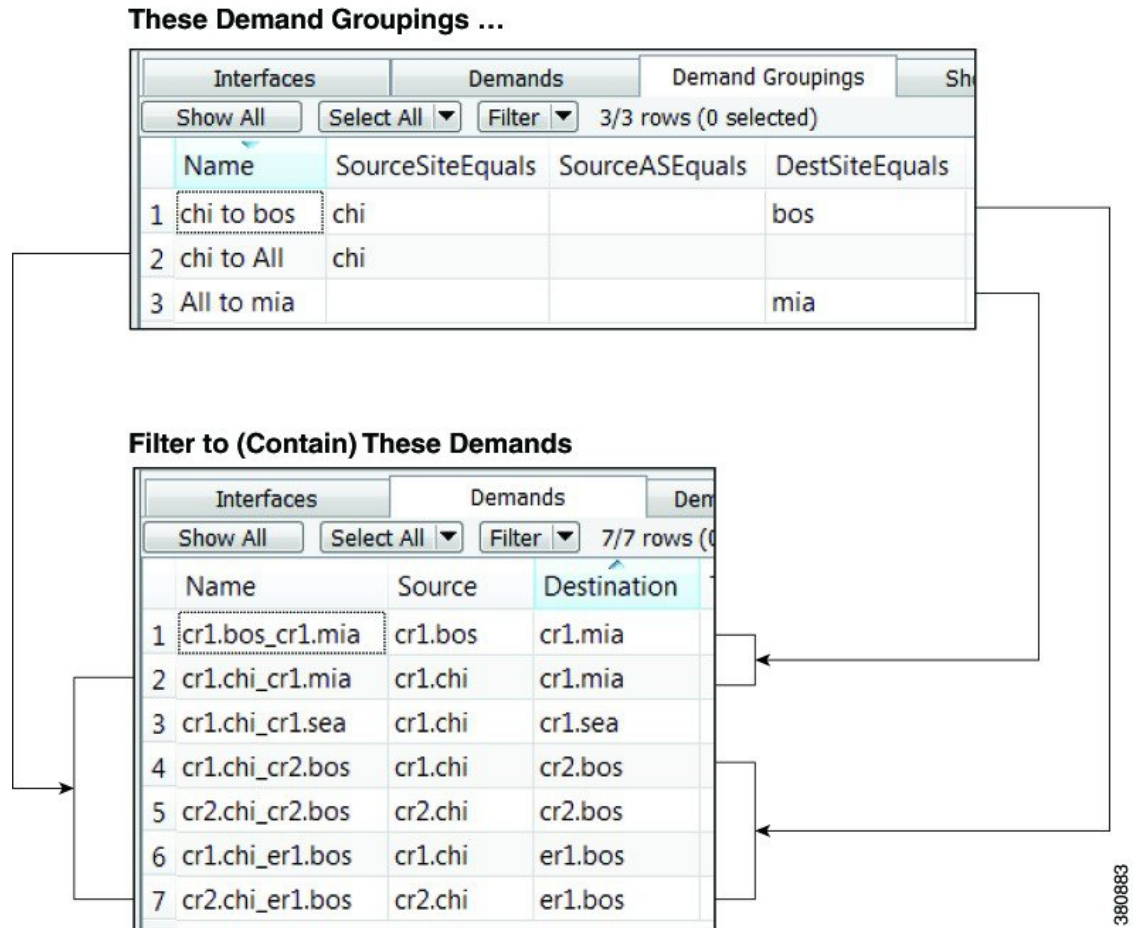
These Demand Groupings ...

Interfaces | Demands | Demand Groupings | Sh

Show All | Select All ▼ | Filter ▼ | 3/3 rows (0 selected)

| | Name | SourceSiteEquals | SourceASEquals | DestSiteEquals |
|---|---|---|---|---|
| 1 | chi to bos | chi | | bos |
| 2 | chi to All | chi | | |
| 3 | All to mia | | | mia |

Filter to (Contain) These Demands

Interfaces | Demands | Dem

Show All | Select All ▼ | Filter ▼ | 7/7 rows (

| | Name | Source | Destination |
|---|---|---|---|
| 1 | cr1.bos_cr1.mia | cr1.bos | cr1.mia |
| 2 | cr1.chi_cr1.mia | cr1.chi | cr1.mia |
| 3 | cr1.chi_cr1.sea | cr1.chi | cr1.sea |
| 4 | cr1.chi_cr2.bos | cr1.chi | cr2.bos |
| 5 | cr2.chi_cr2.bos | cr2.chi | cr2.bos |
| 6 | cr1.chi_er1.bos | cr1.chi | er1.bos |
| 7 | cr2.chi_er1.bos | cr2.chi | er1.bos |

380883